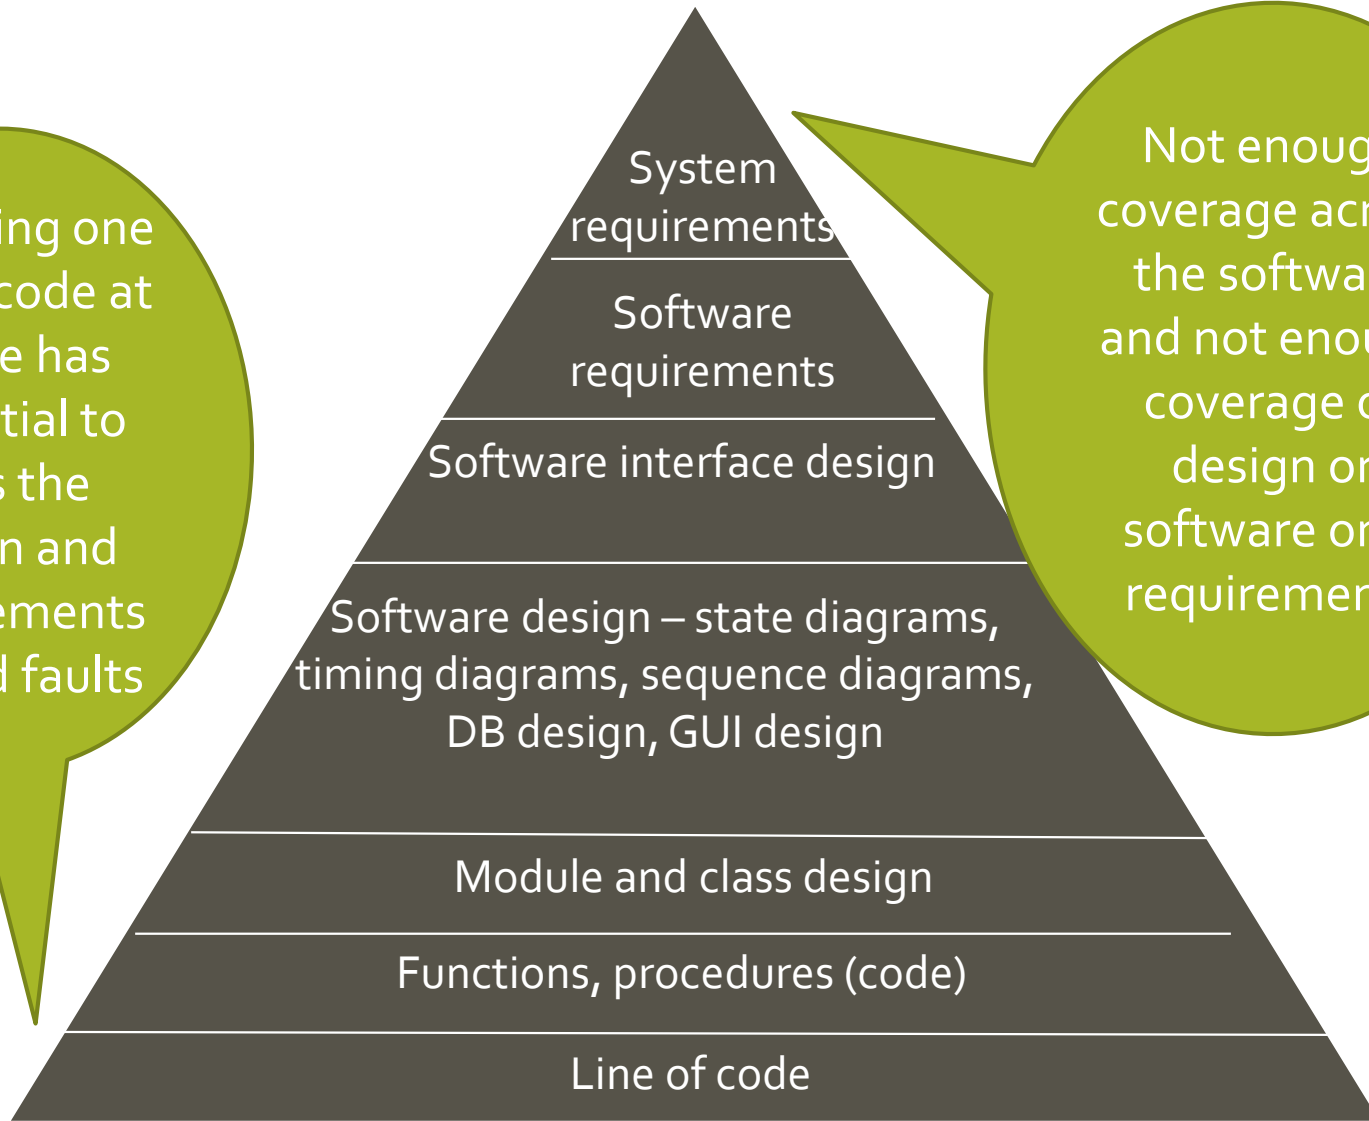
ing one
code at
e has
tial to
s the
n and
ements
d faults

System requirements

Software requirements

Software interface design

Software design – state diagrams, timing diagrams, sequence diagrams, DB design, GUI design

Module and class design

Functions, procedures (code)

Line of code

Not enoug
coverage acr
the softwa
and not enou
coverage o
design or
software or
requiremen